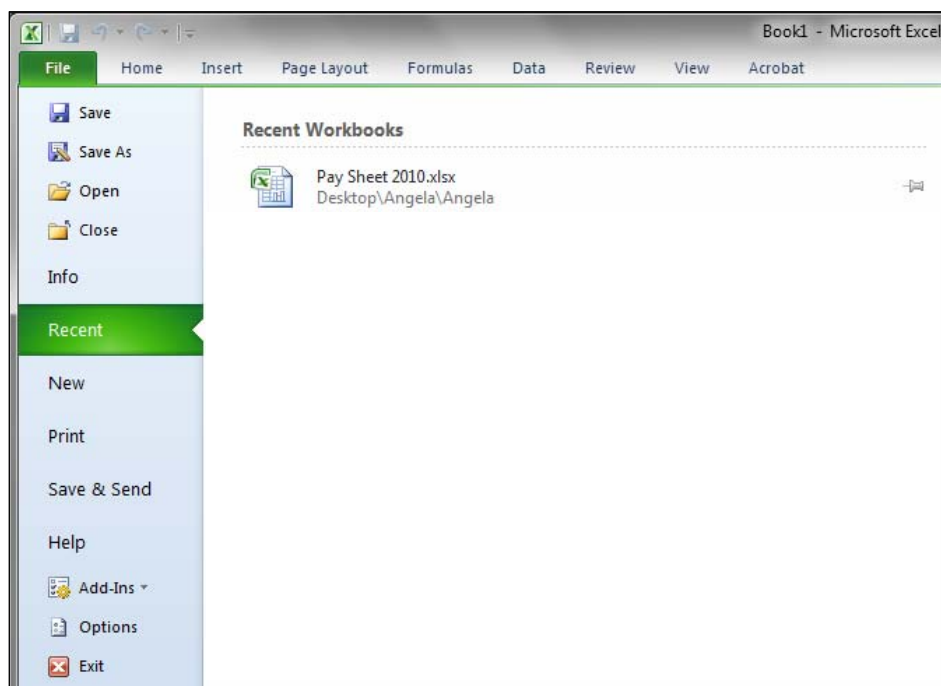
Book1 - Microsoft Excel

File Home Insert Page Layout Formulas Data Review View Acrobat

Save
Save As
Open
Close
Info
Recent
New
Print
Save & Send
Help
Add-Ins
Options
Exit

Recent Workbooks

Pay Sheet 2010.xlsx
Desktop\Angela\Angela